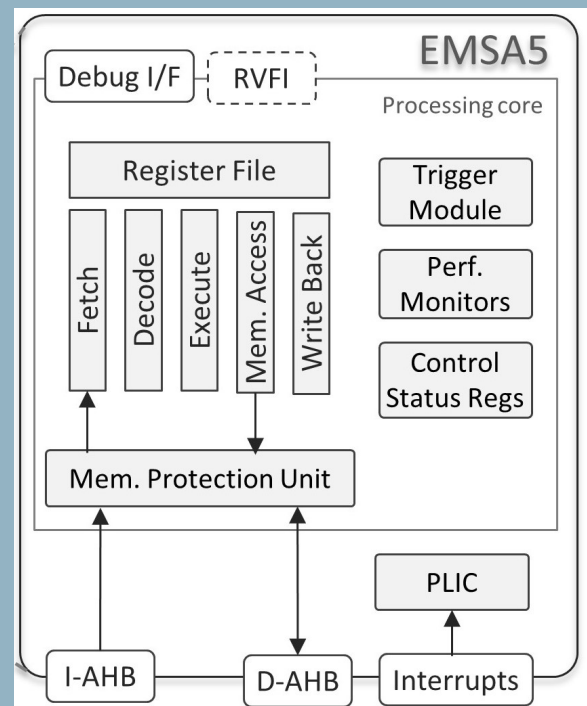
EMSA5

Debug I/F

RVFI

Processing core

Register File

Fetch

Decode

Execute

Mem. Access

Write Back

Trigger Module

Perf. Monitors

Control Status Regs

Mem. Protection Unit

PLIC

I-AHB

D-AHB

Interrupts